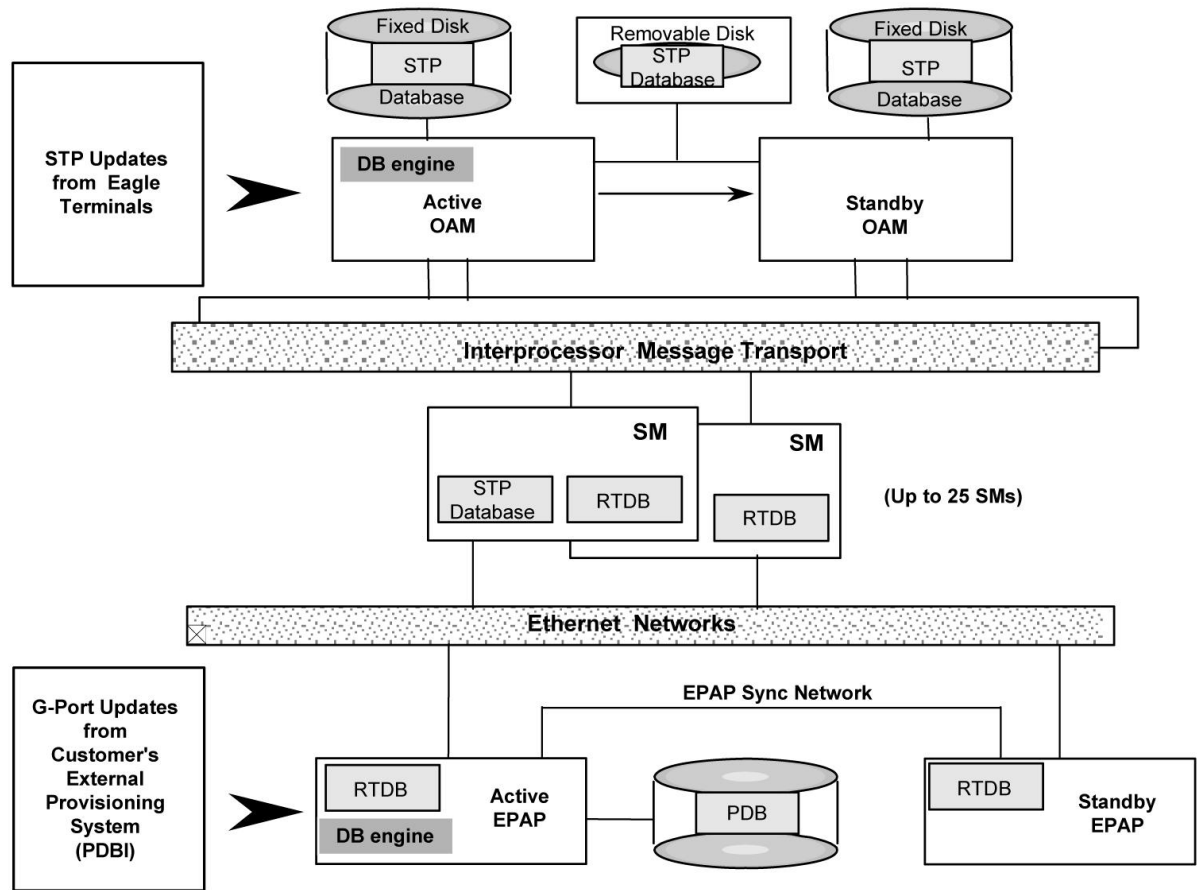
Fixed Disk
STP
Database

Removable Disk
STP
Database

Fixed Disk
STP
Database

STP Updates from Eagle Terminals

DB engine
Active
OAM

Standby
OAM

Interprocessor Message Transport

SM
STP
Database
RTDB

SM
RTDB

(Up to 25 SMs)

Ethernet Networks

EPAP Sync Network

G-Port Updates from Customer's External Provisioning System (PDBI)

RTDB
DB engine
Active
EPAP

PDB

RTDB
Standby
EPAP